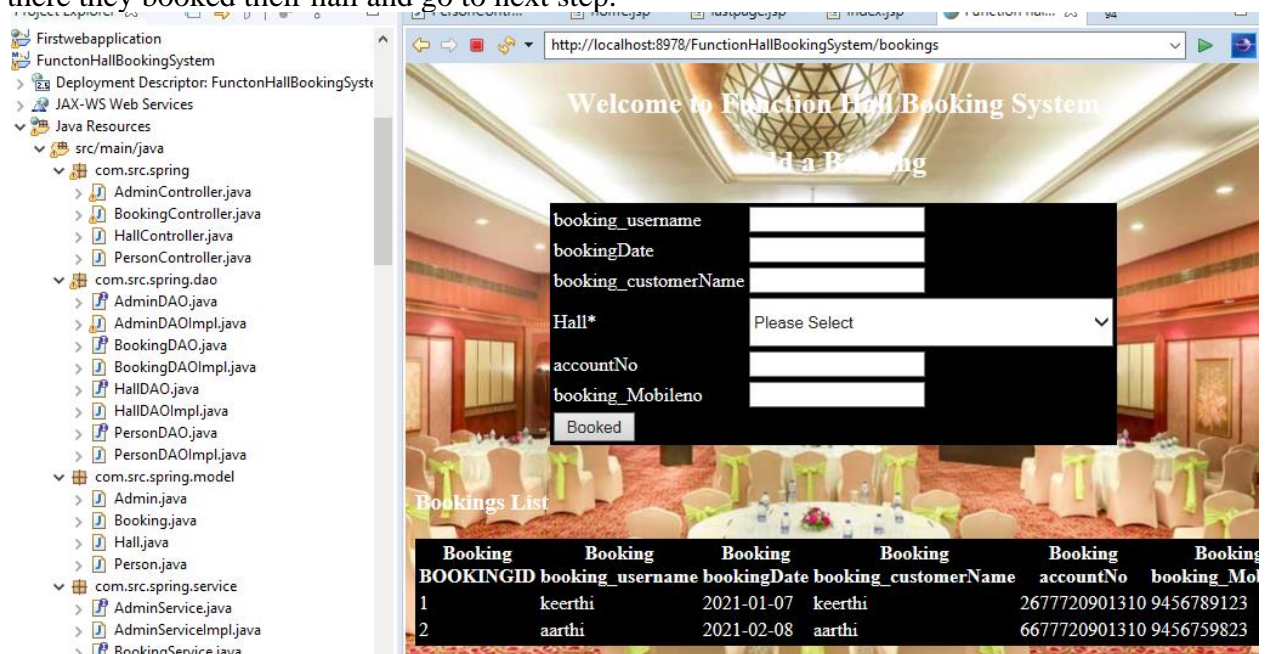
there they booked their hall and go to next step.

Project Explorer
Firstwebapplication
FunctonHallBookingSystem
Deployment Descriptor: FunctonHallBookingSyste
JAX-WS Web Services
Java Resources
src/main/java
com.src.spring
AdminController.java
BookingController.java
HallController.java
PersonController.java
com.src.spring.dao
AdminDAO.java
AdminDAOImpl.java
BookingDAO.java
BookingDAOImpl.java
HallDAO.java
HallDAOImpl.java
PersonDAO.java
PersonDAOImpl.java
com.src.spring.model
Admin.java
Booking.java
Hall.java
Person.java
com.src.spring.service
AdminService.java
AdminServiceImpl.java
BookingService.java

PersonContr... home.jsp lastpage.jsp index.jsp Function Hal...

http://localhost:8978/FunctionHallBookingSystem/bookings

Welcome to Function Hall Booking System

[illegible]d a Booking

booking_username
bookingDate
booking_customerName
Hall*
Please Select
accountNo
booking_Mobileno
Booked

Bookings List

| Booking BOOKINGID | Booking booking_username | Booking bookingDate | Booking booking_customerName | Booking accountNo | Booking booking_Mo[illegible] |
|---|---|---|---|---|---|
| 1 | keerthi | 2021-01-07 | keerthi | 2677720901310 | 9456789123 |
| 2 | aarthi | 2021-02-08 | aarthi | 6677720901310 | 9456759823 |